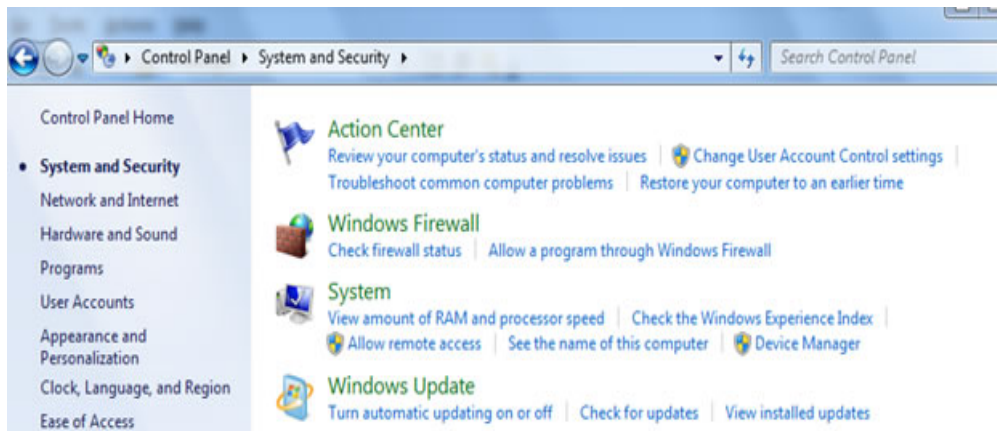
Control Panel ▸ System and Security ▸

Search Control Panel

Control Panel Home

System and Security

Network and Internet

Hardware and Sound

Programs

User Accounts

Appearance and Personalization

Clock, Language, and Region

Ease of Access

Action Center

Review your computer's status and resolve issues | Change User Account Control settings | Troubleshoot common computer problems | Restore your computer to an earlier time

Windows Firewall

Check firewall status | Allow a program through Windows Firewall

System

View amount of RAM and processor speed | Check the Windows Experience Index | Allow remote access | See the name of this computer | Device Manager

Windows Update

Turn automatic updating on or off | Check for updates | View installed updates